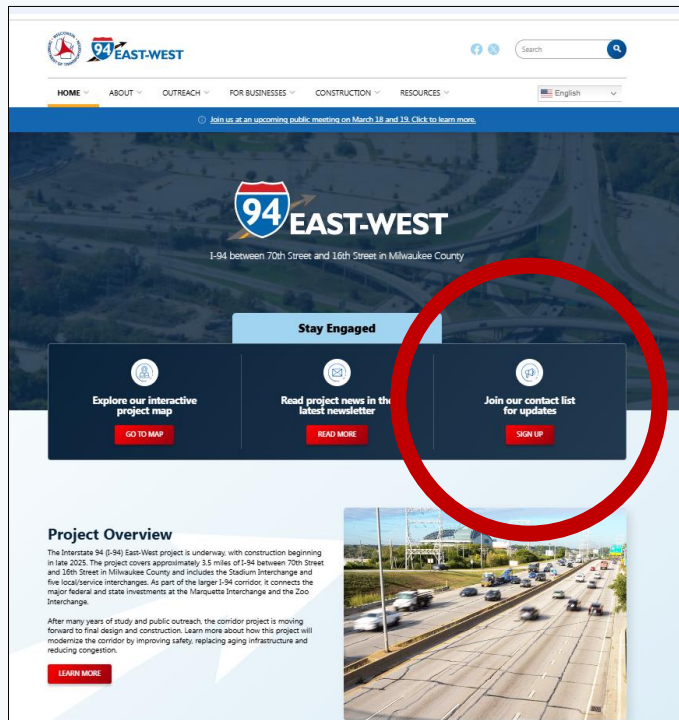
94 EAST-WEST

Search

HOME ABOUT OUTREACH FOR BUSINESSES CONSTRUCTION RESOURCES

English

Join us at an upcoming public meeting on March 18 and 19. Click to learn more.

94 EAST-WEST

I-94 between 70th Street and 16th Street in Milwaukee County

Stay Engaged

Explore our interactive project map

GO TO MAP

Read project news in the latest newsletter

READ MORE

Join our contact list for updates

SIGN UP

Project Overview

The Interstate 94 (I-94) East-West project is underway, with construction beginning in late 2025. The project covers approximately 3.5 miles of I-94 between 70th Street and 16th Street in Milwaukee County and includes the Stadium Interchange and five local/service interchanges. As part of the larger I-94 corridor, it connects the major federal and state investments at the Marquette Interchange and the Zoo Interchange.

After many years of study and public outreach, the corridor project is moving forward to final design and construction. Learn more about how this project will modernize the corridor by improving safety, replacing aging infrastructure and reducing congestion.

LEARN MORE